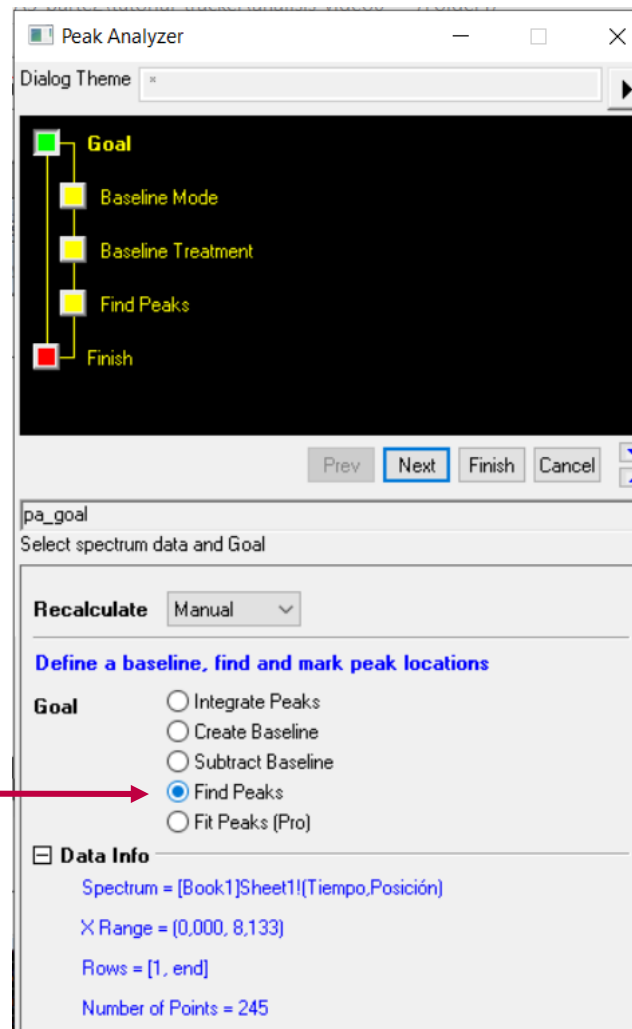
Peak Analyzer

Dialog Theme

Goal

Baseline Mode

Baseline Treatment

Find Peaks

Finish

Prev Next Finish Cancel

pa_goal

Select spectrum data and Goal

Recalculate Manual

Define a baseline, find and mark peak locations

Goal
Integrate Peaks
Create Baseline
Subtract Baseline
Find Peaks
Fit Peaks (Pro)

Data Info

Spectrum = [Book1]Sheet1!(Tiempo,Posición)

X Range = (0,000, 8,133)

Rows = [1, end]

Number of Points = 245